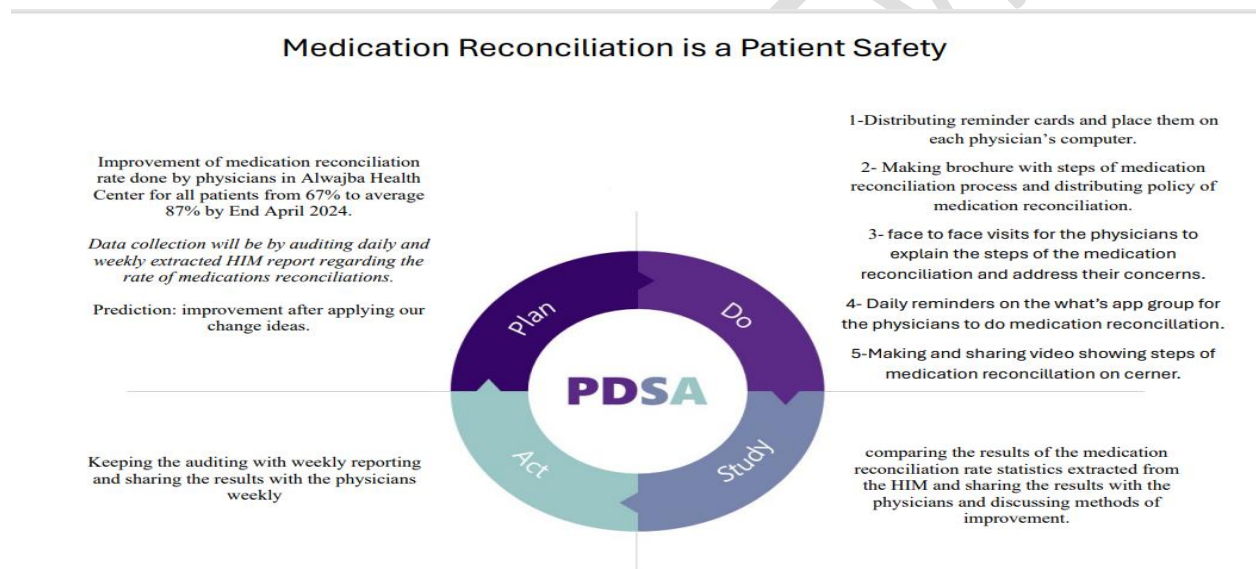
Medication Reconciliation is a Patient Safety

Improvement of medication reconciliation rate done by physicians in Alwajba Health Center for all patients from 67% to average 87% by End April 2024.

Data collection will be by auditing daily and weekly extracted HIM report regarding the rate of medications reconciliations.

Prediction: improvement after applying our change ideas.

1-Distributing reminder cards and place them on each physician's computer.

2- Making brochure with steps of medication reconciliation process and distributing policy of medication reconciliation.

3- face to face visits for the physicians to explain the steps of the medication reconciliation and address their concerns.

4- Daily reminders on the what's app group for the physicians to do medication reconcillation.

5-Making and sharing video showing steps of medication reconcillation on cerner.

Plan

Do

PDSA

Act

Study

Keeping the auditing with weekly reporting and sharing the results with the physicians weekly

comparing the results of the medication reconciliation rate statistics extracted from the HIM and sharing the results with the physicians and discussing methods of improvement.